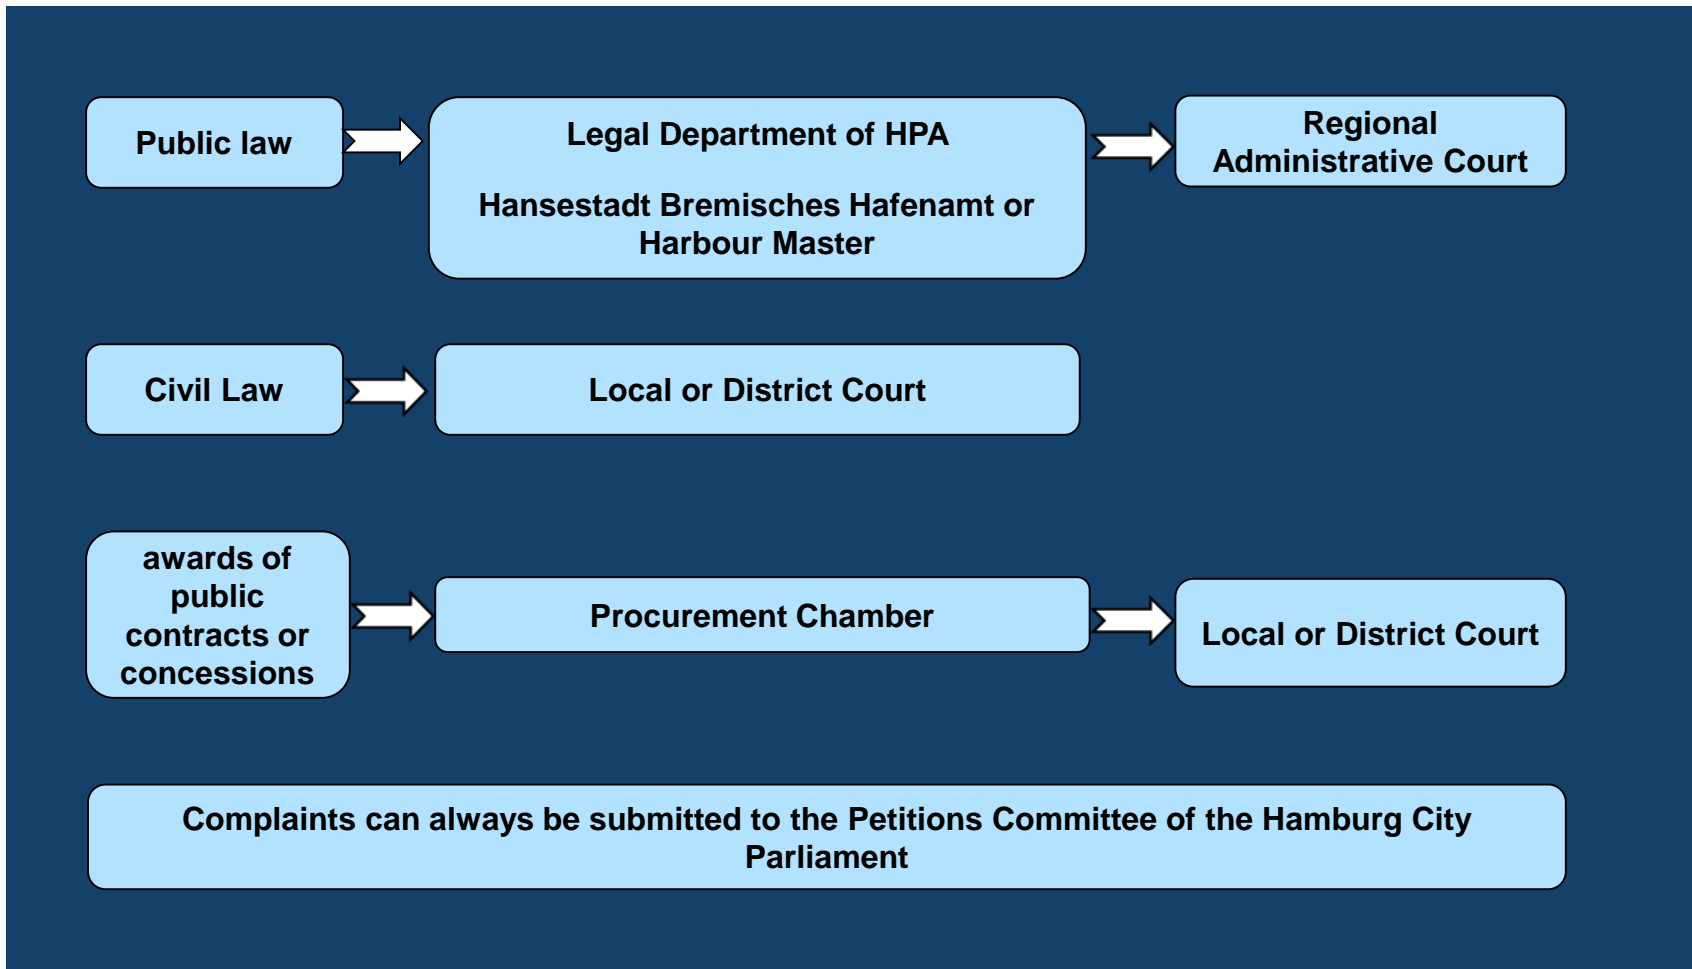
Public law

Legal Department of HPA

Hansestadt Bremisches Hafenamt or Harbour Master

Regional Administrative Court

Civil Law

Local or District Court

awards of public contracts or concessions

Procurement Chamber

Local or District Court

Complaints can always be submitted to the Petitions Committee of the Hamburg City Parliament